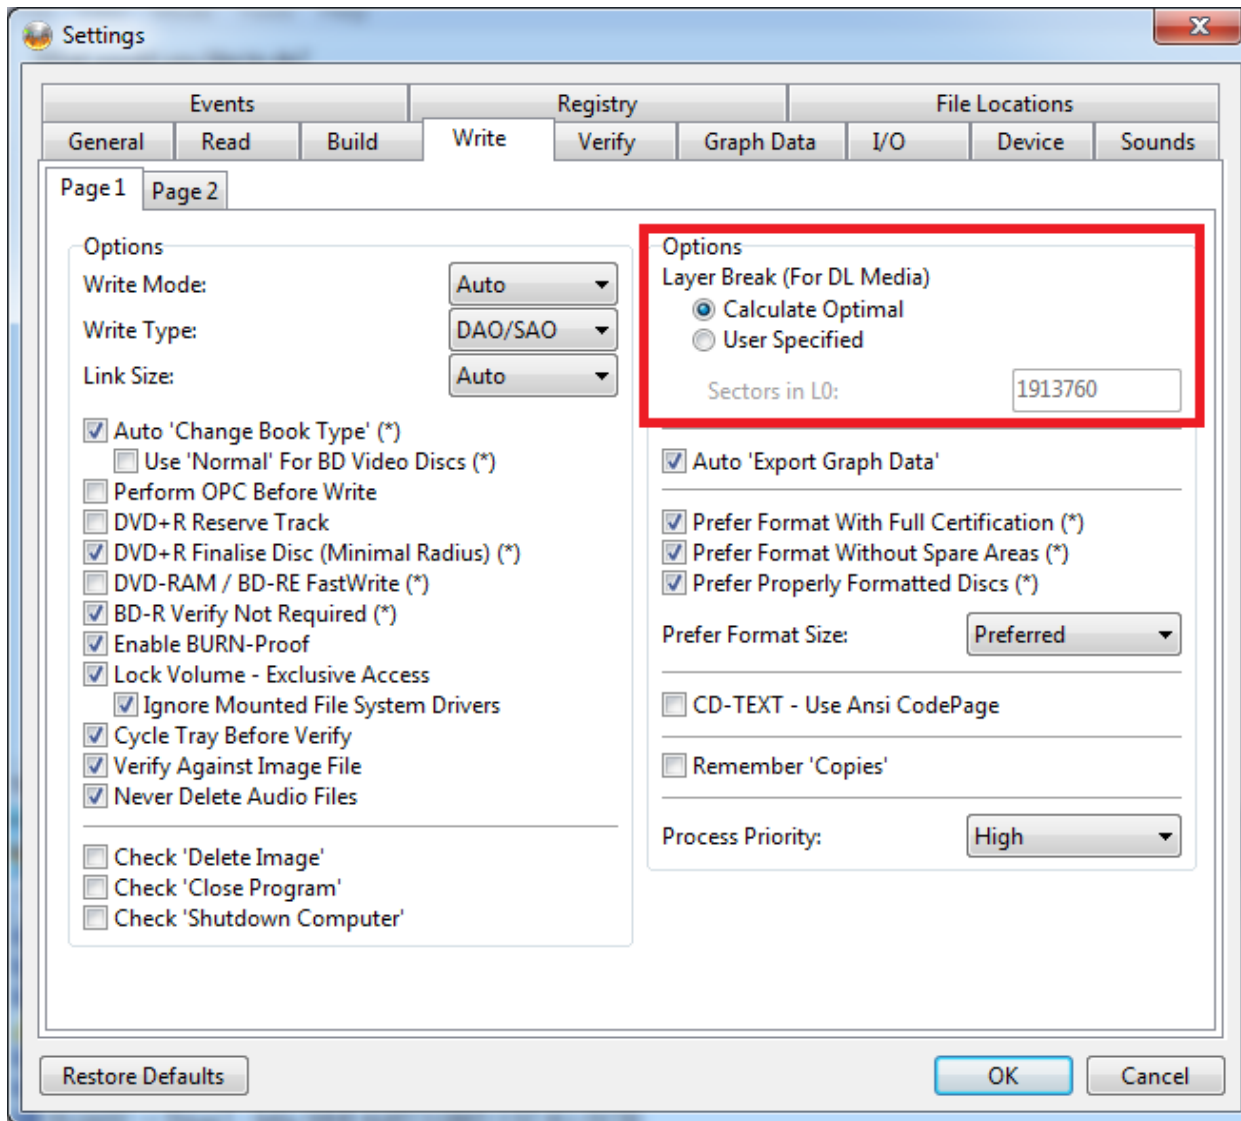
Settings

Events | Registry | File Locations
General | Read | Build | Write | Verify | Graph Data | I/O | Device | Sounds

Page 1 | Page 2

Options
Write Mode: Auto
Write Type: DAO/SAO
Link Size: Auto

Auto 'Change Book Type' (*)
Use 'Normal' For BD Video Discs (*)
Perform OPC Before Write
DVD+R Reserve Track
DVD+R Finalise Disc (Minimal Radius) (*)
DVD-RAM / BD-RE FastWrite (*)
BD-R Verify Not Required (*)
Enable BURN-Proof
Lock Volume - Exclusive Access
Ignore Mounted File System Drivers
Cycle Tray Before Verify
Verify Against Image File
Never Delete Audio Files

Check 'Delete Image'
Check 'Close Program'
Check 'Shutdown Computer'

Options
Layer Break (For DL Media)
Calculate Optimal
User Specified
Sectors in L0: 1913760

Auto 'Export Graph Data'

Prefer Format With Full Certification (*)
Prefer Format Without Spare Areas (*)
Prefer Properly Formatted Discs (*)

Prefer Format Size: Preferred

CD-TEXT - Use Ansi CodePage

Remember 'Copies'

Process Priority: High

Restore Defaults
OK
Cancel